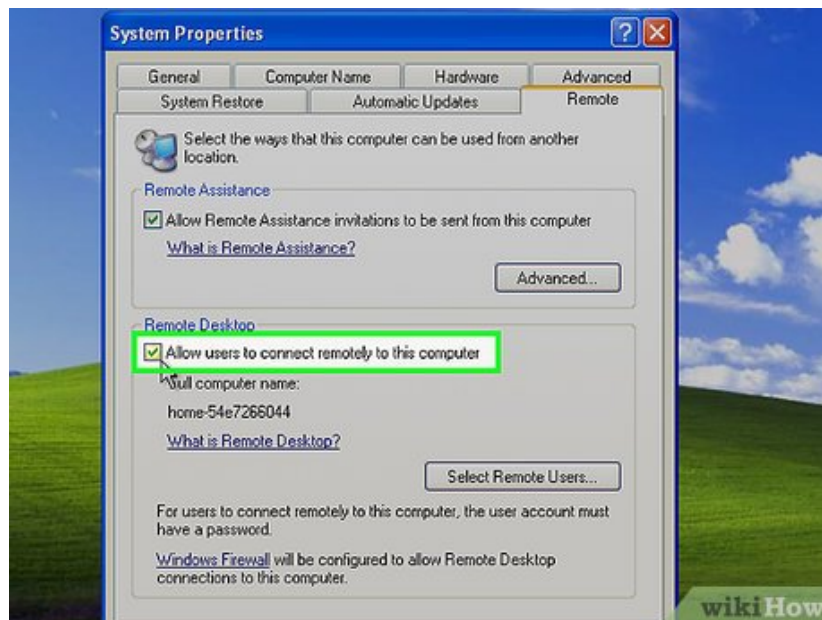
System Properties

General | Computer Name | Hardware | Advanced
System Restore | Automatic Updates | Remote

Select the ways that this computer can be used from another location.

Remote Assistance

Allow Remote Assistance invitations to be sent from this computer

What is Remote Assistance?

Advanced...

Remote Desktop

Allow users to connect remotely to this computer

Full computer name:

home-54e7266044

What is Remote Desktop?

Select Remote Users...

For users to connect remotely to this computer, the user account must have a password.

Windows Firewall will be configured to allow Remote Desktop connections to this computer.

wikiHow